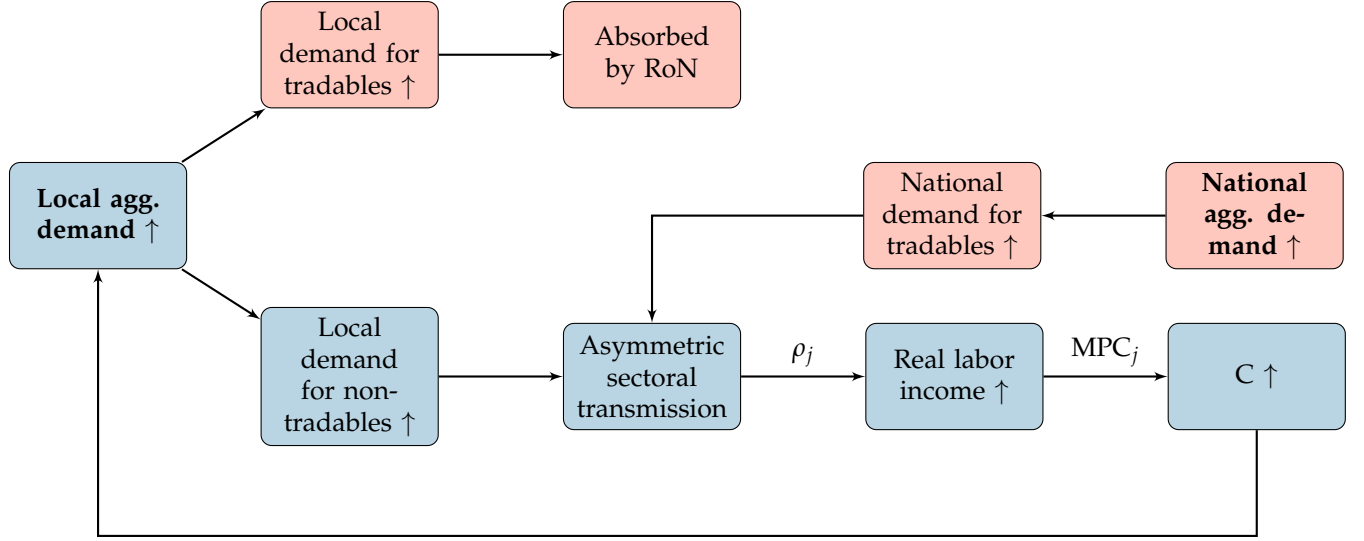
Local demand for tradables $\uparrow$

Absorbed by RoN

**Local agg. demand** $\uparrow$

National demand for tradables $\uparrow$

**National agg. demand** $\uparrow$

Local demand for nontradables $\uparrow$

Asymmetric sectoral transmission

$\rho_j$

Real labor income $\uparrow$

$\text{MPC}_j$

C $\uparrow$